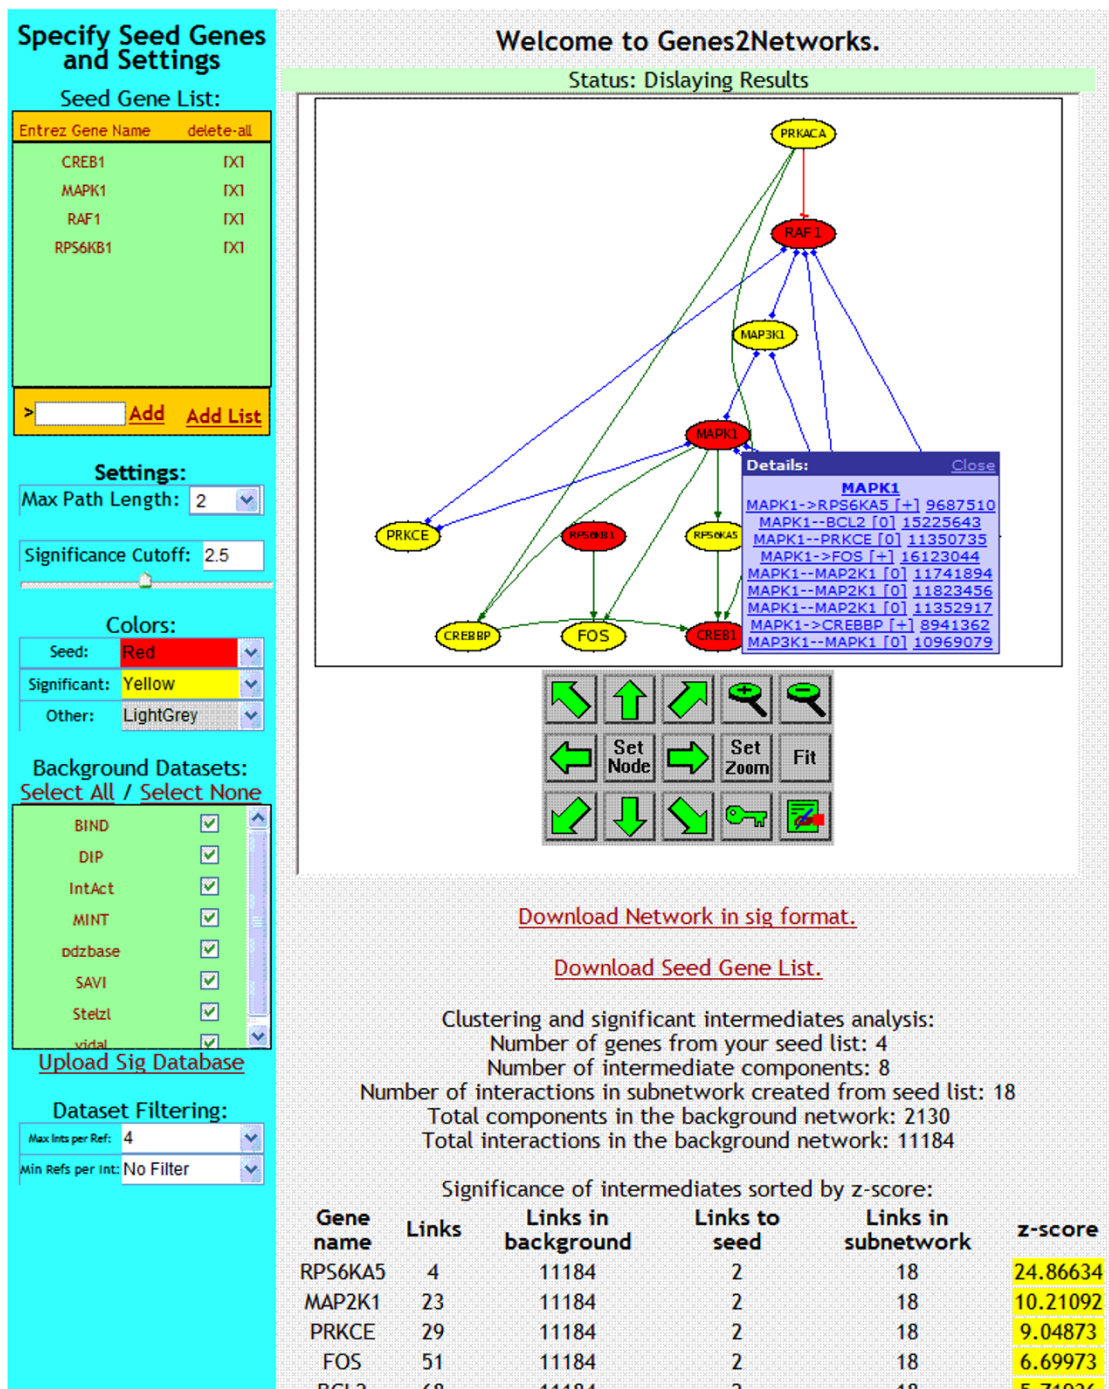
Specify Seed Genes and Settings

Seed Gene List:

| Entrez Gene Name | delete-all |
|---|---|
| CREB1 | [X] |
| MAPK1 | [X] |
| RAF1 | [X] |
| RPS6KB1 | [X] |

> Add Add List

Settings:

Max Path Length: 2

Significance Cutoff: 2.5

Colors:

Seed: Red

Significant: Yellow

Other: LightGrey

Background Datasets:

Select All / Select None

BIND
DIP
IntAct
MINT
pdzbase
SAVI
Stelzl
vidal

Upload Sig Database

Dataset Filtering:

Max Ints per Ref: 4

Min Refs per Int: No Filter

Welcome to Genes2Networks.

Status: Dislaying Results

PRKACA
RAF1
MAP3K1
MAPK1
PRKCE
RPS6KB1
RPS6KA5
CREBBP
FOS
CREB1

Details: Close
MAPK1
MAPK1->RPS6KA5 [+] 9687510
MAPK1--BCL2 [0] 15225643
MAPK1--PRKCE [0] 11350735
MAPK1->FOS [+] 16123044
MAPK1--MAP2K1 [0] 11741894
MAPK1--MAP2K1 [0] 11823456
MAPK1--MAP2K1 [0] 11352917
MAPK1->CREBBP [+] 8941362
MAP3K1--MAPK1 [0] 10969079

Set Node
Set Zoom
Fit

Download Network in sig format.

Download Seed Gene List.

Clustering and significant intermediates analysis:
Number of genes from your seed list: 4
Number of intermediate components: 8
Number of interactions in subnetwork created from seed list: 18
Total components in the background network: 2130
Total interactions in the background network: 11184

Significance of intermediates sorted by z-score:

| Gene name | Links | Links in background | Links to seed | Links in subnetwork | z-score |
|---|---|---|---|---|---|
| RPS6KA5 | 4 | 11184 | 2 | 18 | 24.86634 |
| MAP2K1 | 23 | 11184 | 2 | 18 | 10.21092 |
| PRKCE | 29 | 11184 | 2 | 18 | 9.04873 |
| FOS | 51 | 11184 | 2 | 18 | 6.69973 |
| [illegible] | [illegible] | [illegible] | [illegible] | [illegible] | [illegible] |